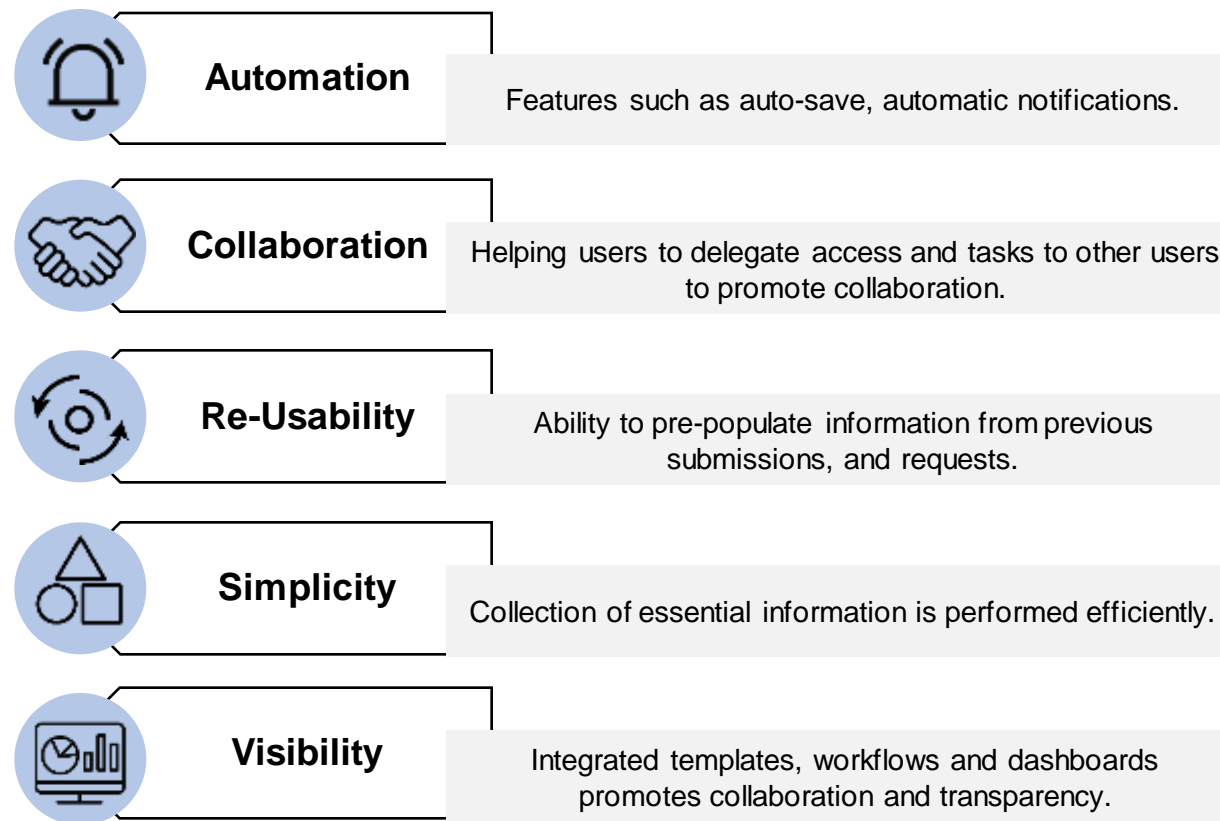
Automation

Features such as auto-save, automatic notifications.

Collaboration

Helping users to delegate access and tasks to other users to promote collaboration.

Re-Usability

Ability to pre-populate information from previous submissions, and requests.

Simplicity

Collection of essential information is performed efficiently.

Visibility

Integrated templates, workflows and dashboards promotes collaboration and transparency.